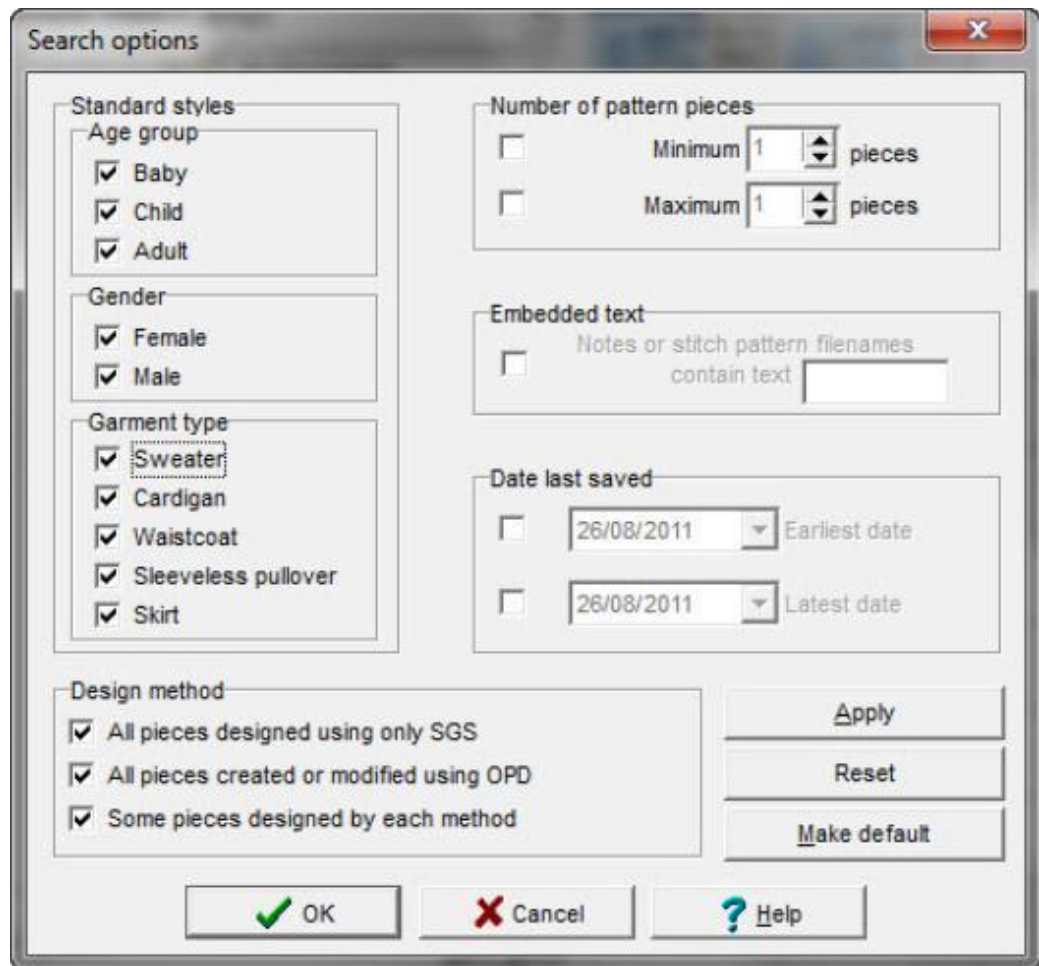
Search options

Standard styles

Age group
Baby
Child
Adult

Gender
Female
Male

Garment type
Sweater
Cardigan
Waistcoat
Sleeveless pullover
Skirt

Number of pattern pieces
Minimum 1 pieces
Maximum 1 pieces

Embedded text
Notes or stitch pattern filenames contain text

Date last saved
26/08/2011 Earliest date
26/08/2011 Latest date

Design method
All pieces designed using only SGS
All pieces created or modified using OPD
Some pieces designed by each method

Apply
Reset
Make default

OK
Cancel
Help